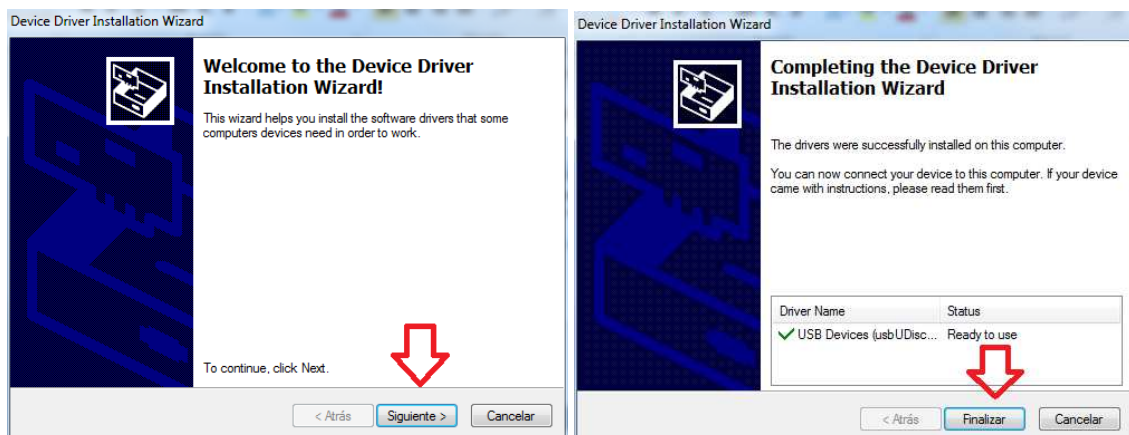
Device Driver Installation Wizard

Welcome to the Device Driver Installation Wizard!

This wizard helps you install the software drivers that some computers devices need in order to work.

To continue, click Next.

< Atrás | Siguiente > | Cancelar

Device Driver Installation Wizard

Completing the Device Driver Installation Wizard

The drivers were successfully installed on this computer.

You can now connect your device to this computer. If your device came with instructions, please read them first.

| Driver Name | Status |
|---|---|
| ✔ USB Devices (usbUDisc... | Ready to use |

< Atrás | Finalizar | Cancelar